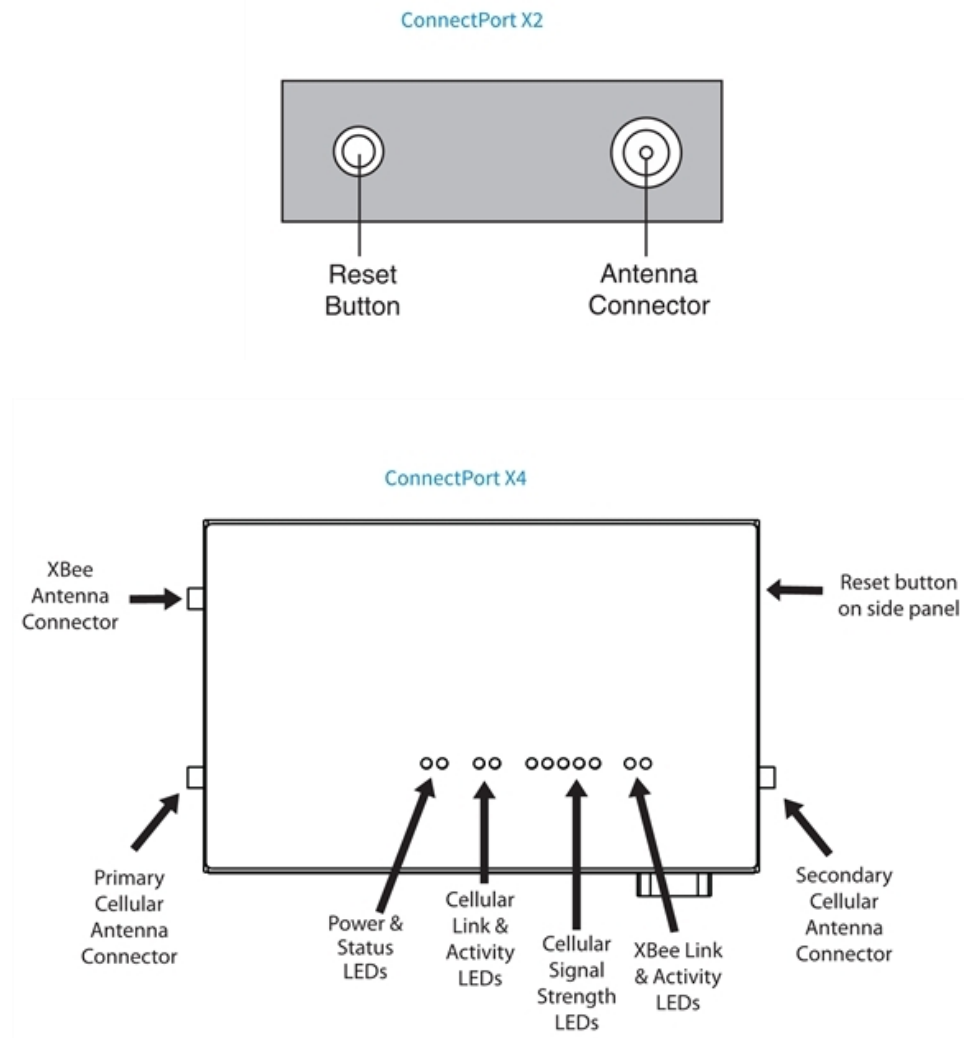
ConnectPort X2

Reset Button

Antenna Connector

ConnectPort X4

XBee Antenna Connector

Reset button on side panel

Primary Cellular Antenna Connector

Power & Status LEDs

Cellular Link & Activity LEDs

Cellular Signal Strength LEDs

XBee Link & Activity LEDs

Secondary Cellular Antenna Connector